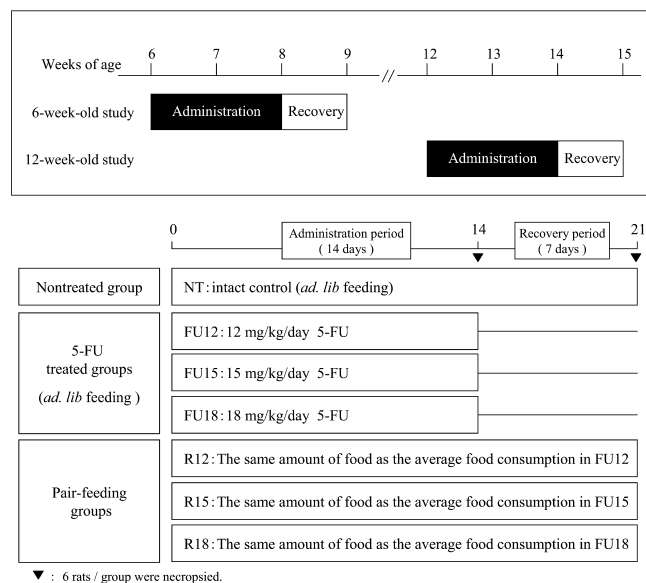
Weeks of age 6 7 8 9 // 12 13 14 15

6-week-old study Administration Recovery

12-week-old study Administration Recovery

0 Administration period (14 days) 14 Recovery period (7 days) 21

Nontreated group

NT: intact control (*ad. lib* feeding)

5-FU treated groups (*ad. lib* feeding)

FU12: 12 mg/kg/day 5-FU

FU15: 15 mg/kg/day 5-FU

FU18: 18 mg/kg/day 5-FU

Pair-feeding groups

R12: The same amount of food as the average food consumption in FU12

R15: The same amount of food as the average food consumption in FU15

R18: The same amount of food as the average food consumption in FU18

▼ : 6 rats / group were necropsied.